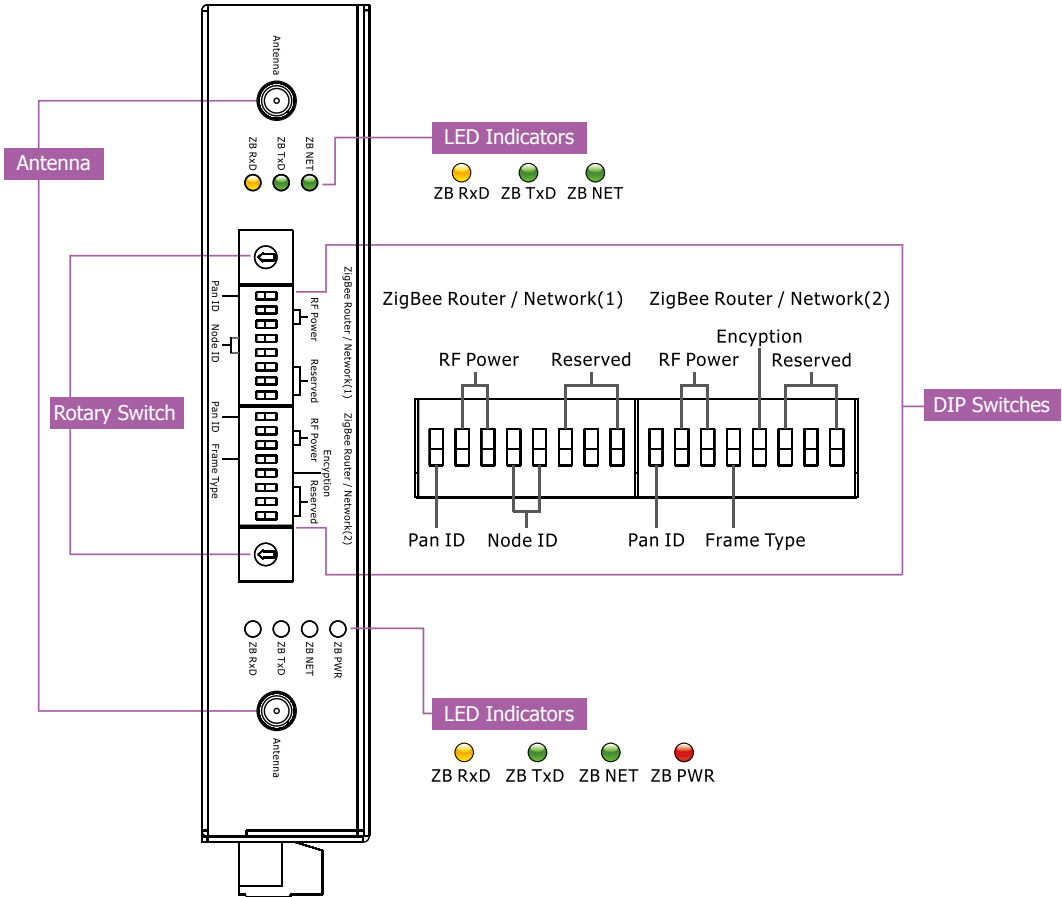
Antenna

ZB RxD ZB TxD ZB NET

LED Indicators

ZB RxD ZB TxD ZB NET

Antenna

Pan ID Node ID

RF Power Reserved

ZigBee Router / Network(1)

Pan ID Frame Type

RF Power Encyption Reserved

ZigBee Router / Network(2)

Rotary Switch

ZigBee Router / Network(1)

ZigBee Router / Network(2)

RF Power Reserved

Encyption

RF Power Reserved

DIP Switches

Pan ID Node ID

Pan ID Frame Type

ZB RxD ZB TxD ZB NET ZB PWR

LED Indicators

ZB RxD ZB TxD ZB NET ZB PWR

Antenna